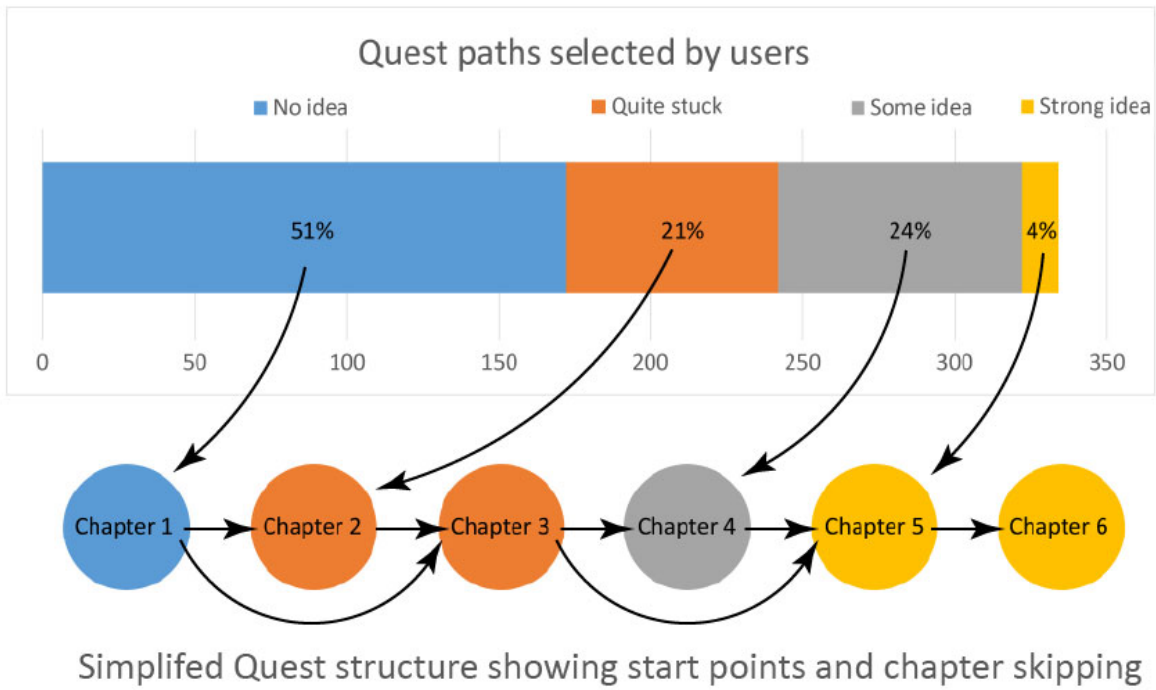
Quest paths selected by users

No idea
Quite stuck
Some idea
Strong idea

51%
21%
24%
4%

0
50
100
150
200
250
300
350

Chapter 1
Chapter 2
Chapter 3
Chapter 4
Chapter 5
Chapter 6

Simplifed Quest structure showing start points and chapter skipping